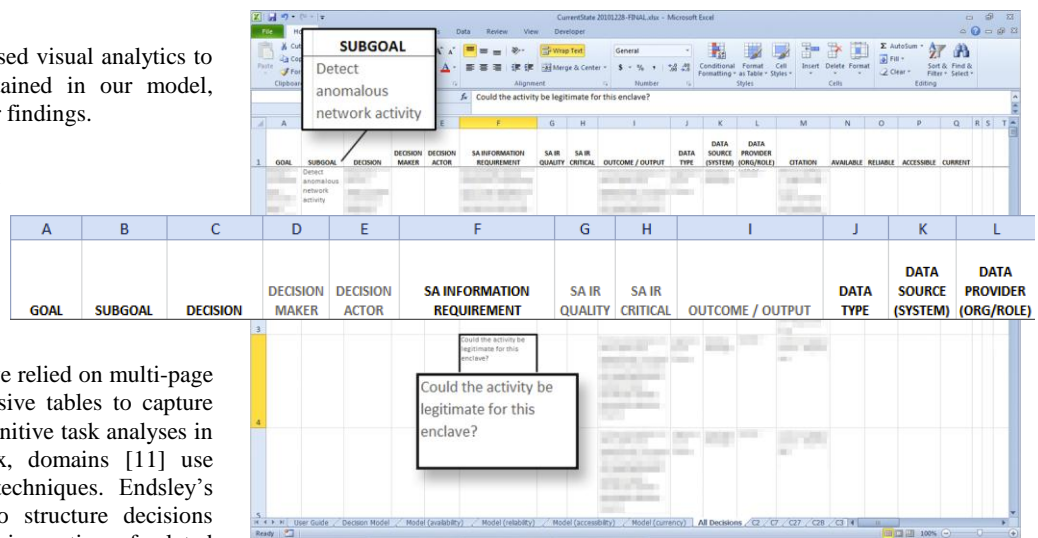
sed visual analytics to ained in our model, findings.

CurrentState 20101228-FINAL.xlsx - Microsoft Excel

File Ho Data Review View Developer

SUBGOAL
Detect anomalous network activity

Wrap Text General
Merge & Center $ - % ,
Alignment Number
Conditional Formatting Format as Table Cell Styles
Styles
Insert Delete Format
Cells
AutoSum Fill Clear
Sort & Filter Find & Select
Editing

$f_x$ Could the activity be legitimate for this enclave?

| A | B | C | D | E | F | G | H | I | J | K | L |
|---|---|---|---|---|---|---|---|---|---|---|---|
| GOAL | SUBGOAL | DECISION | DECISION MAKER | DECISION ACTOR | SA INFORMATION REQUIREMENT | SA IR QUALITY | SA IR CRITICAL | OUTCOME / OUTPUT | DATA TYPE | DATA SOURCE (SYSTEM) | DATA PROVIDER (ORG/ROLE) |

M CITATION N AVAILABLE O RELIABLE P ACCESSIBLE Q CURRENT R S T

Detect anomalous network activity

3

Could the activity be legitimate for this enclave?

4

Could the activity be legitimate for this enclave?

5

User Guide Decision Model Model (availability) Model (reliability) Model (accessibility) Model (currency) All Decisions C2 C7 C27 C28 C3

Ready 100%

e relied on multi-page sive tables to capture nitive task analyses in k, domains [11] use techniques. Endsley's o structure decisions